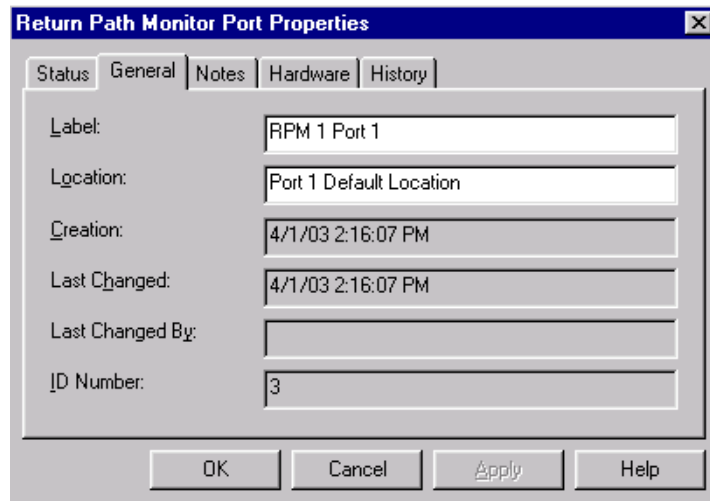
Return Path Monitor Port Properties

Status | General | Notes | Hardware | History

Label: RPM 1 Port 1

Location: Port 1 Default Location

Creation: 4/1/03 2:16:07 PM

Last Changed: 4/1/03 2:16:07 PM

Last Changed By:

ID Number: 3

OK | Cancel | Apply | Help